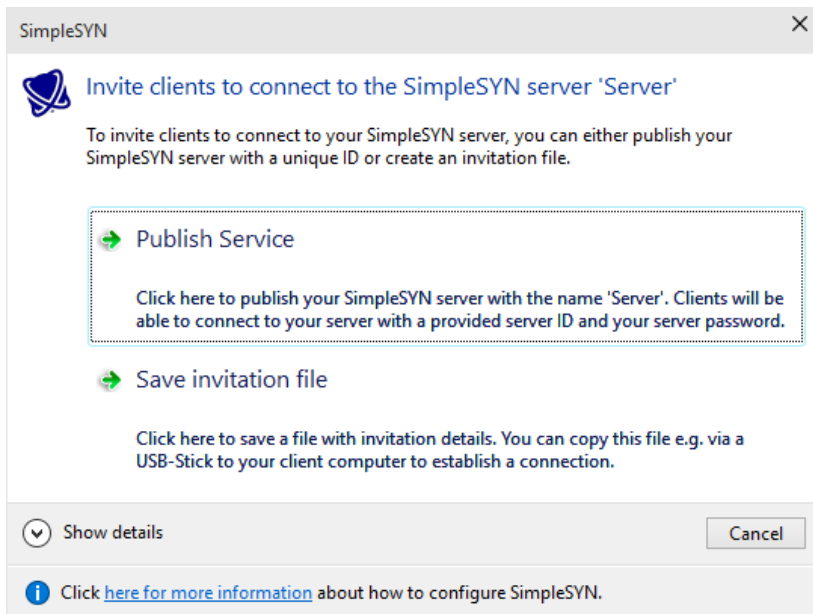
SimpleSYN

×

Invite clients to connect to the SimpleSYN server 'Server'

To invite clients to connect to your SimpleSYN server, you can either publish your SimpleSYN server with a unique ID or create an invitation file.

Publish Service

Click here to publish your SimpleSYN server with the name 'Server'. Clients will be able to connect to your server with a provided server ID and your server password.

Save invitation file

Click here to save a file with invitation details. You can copy this file e.g. via a USB-Stick to your client computer to establish a connection.

Show details

Cancel

Click here for more information about how to configure SimpleSYN.